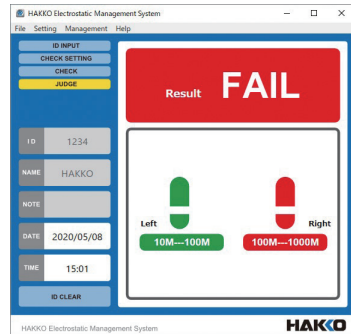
HAKKO Electrostatic Management System

File Setting Management Help

ID INPUT
CHECK SETTING
CHECK
JUDGE

Result FAIL

ID 1234
NAME HAKKO
NOTE
DATE 2020/05/08
TIME 15:01

ID CLEAR

Left
Right
10M---100M
100M---1000M

HAKKO Electrostatic Management System
HAKKO